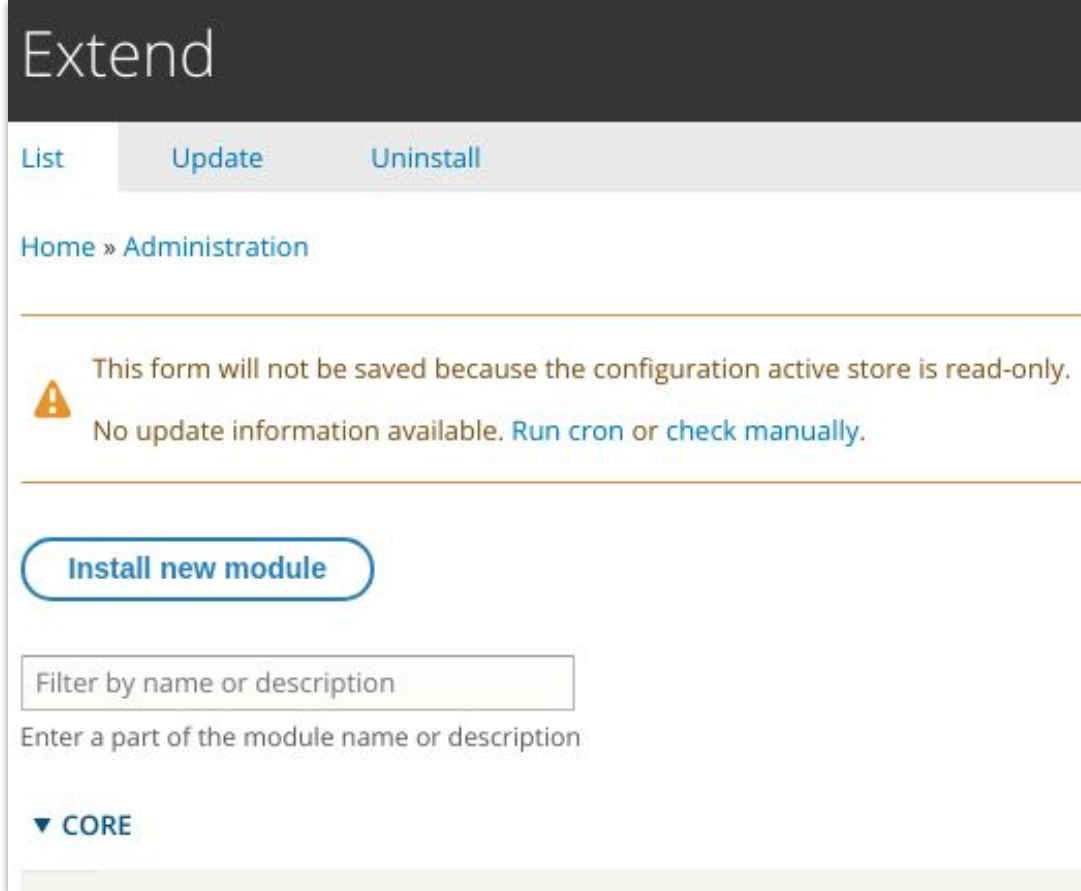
Extend

List Update Uninstall

Home » Administration

This form will not be saved because the configuration active store is read-only.

No update information available. Run cron or check manually.

Install new module

Filter by name or description

Enter a part of the module name or description

▼ CORE